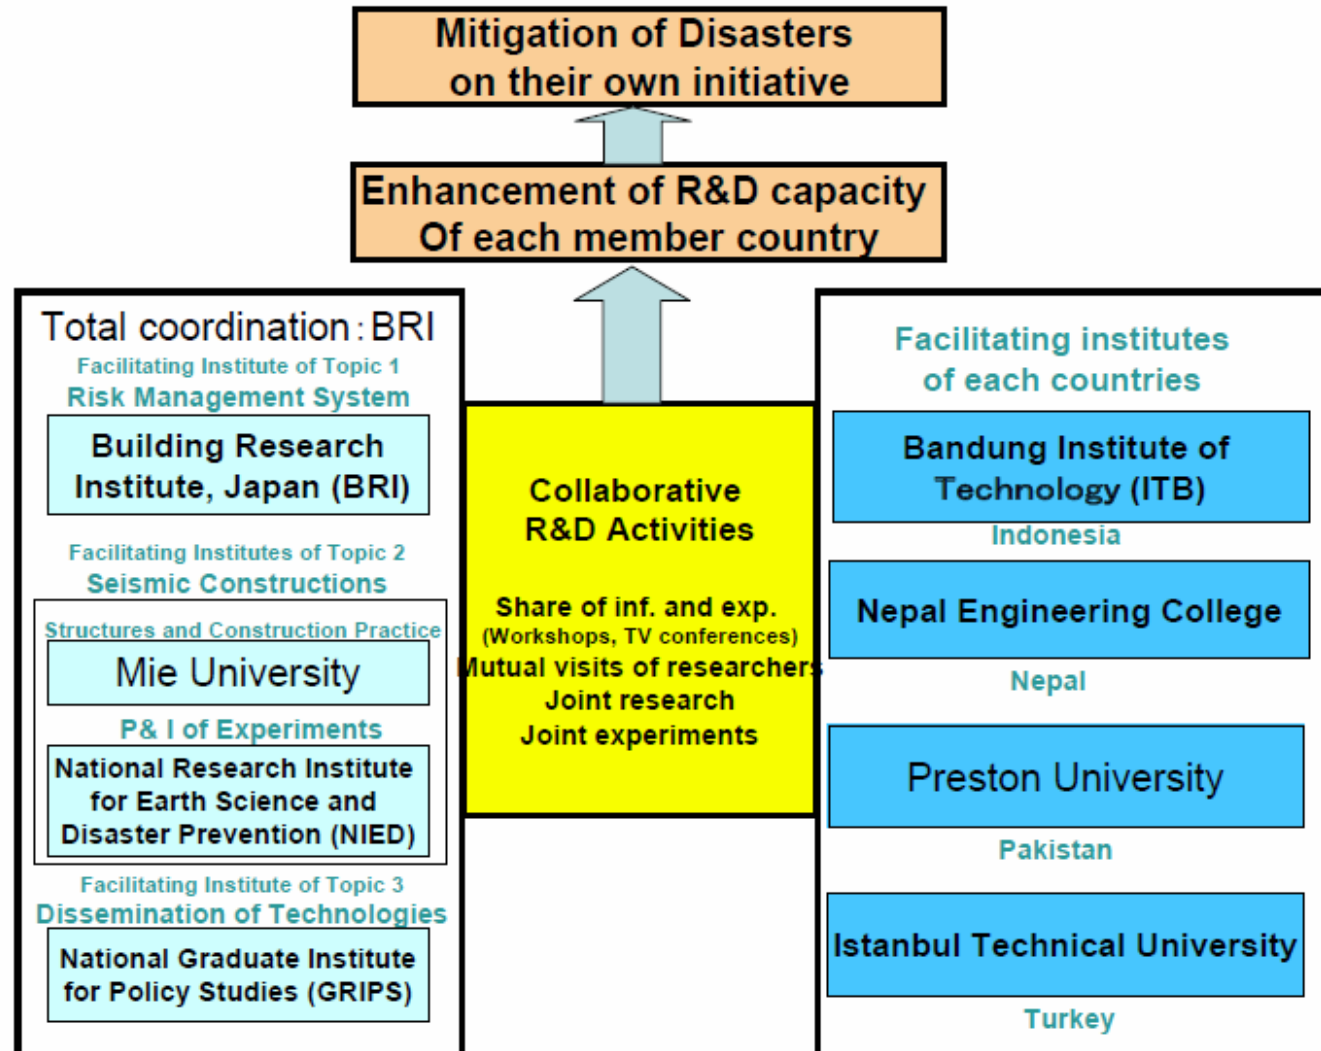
Mitigation of Disasters
on their own initiative

Enhancement of R&D capacity
Of each member country

Total coordination：BRI

Facilitating Institute of Topic 1
Risk Management System

Building Research Institute, Japan (BRI)

Facilitating Institutes of Topic 2
Seismic Constructions

Structures and Construction Practice

Mie University

P& I of Experiments

National Research Institute for Earth Science and Disaster Prevention (NIED)

Facilitating Institute of Topic 3
Dissemination of Technologies

National Graduate Institute for Policy Studies (GRIPS)

Collaborative
R&D Activities

Share of inf. and exp.
(Workshops, TV conferences)
Mutual visits of researchers
Joint research
Joint experiments

Facilitating institutes
of each countries

Bandung Institute of Technology (ITB)

Indonesia

Nepal Engineering College

Nepal

Preston University

Pakistan

Istanbul Technical University

Turkey